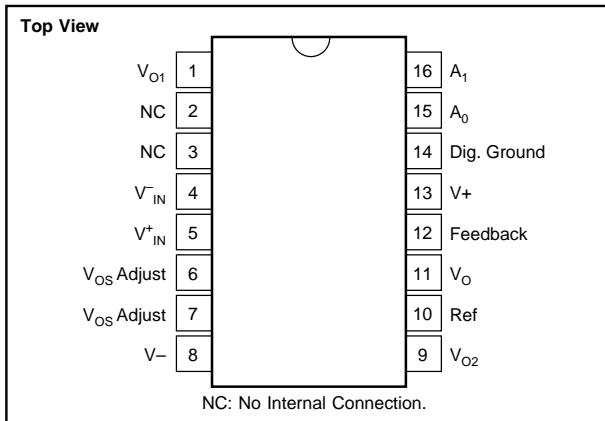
Top View

$V_{O1}$ 1
NC 2
NC 3
$V^{-}_{IN}$ 4
$V^{+}_{IN}$ 5
$V_{OS}$ Adjust 6
$V_{OS}$ Adjust 7
V– 8

16 $A_1$
15 $A_0$
14 Dig. Ground
13 V+
12 Feedback
11 $V_O$
10 Ref
9 $V_{O2}$

NC: No Internal Connection.